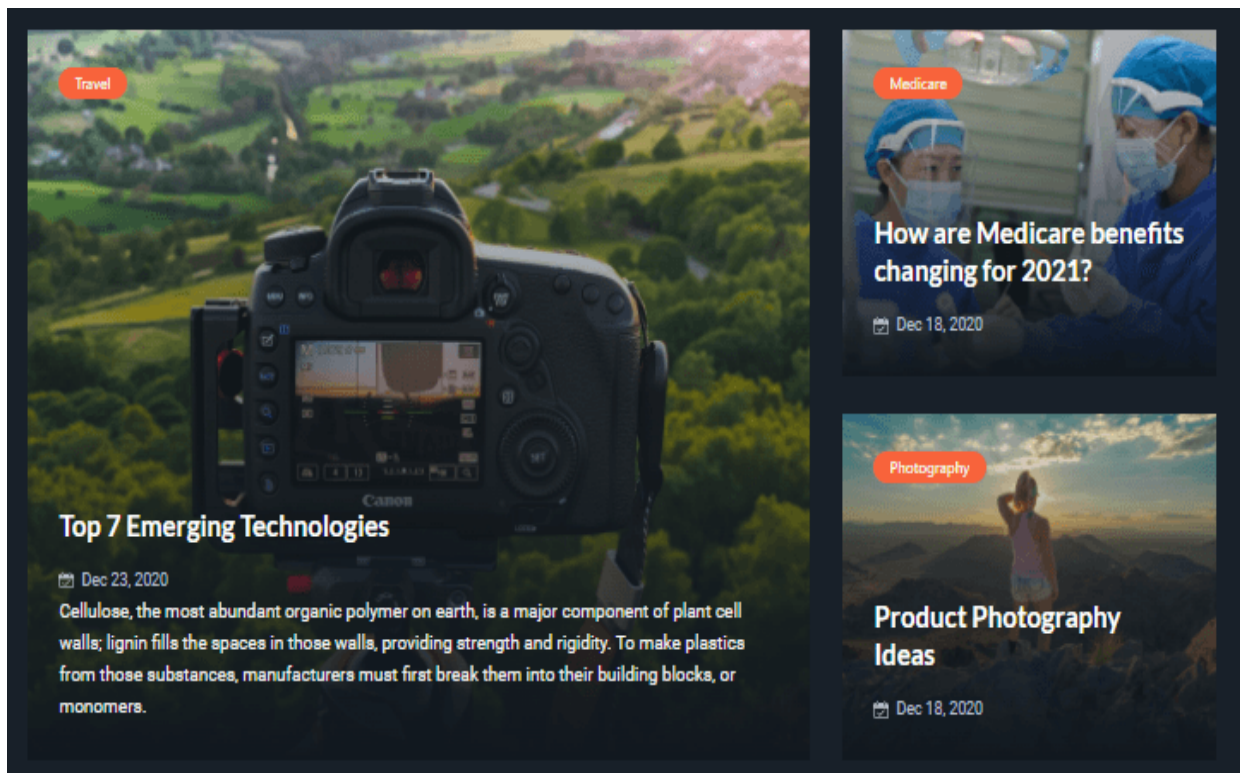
Travel

Top 7 Emerging Technologies

Dec 23, 2020

Cellulose, the most abundant organic polymer on earth, is a major component of plant cell walls; lignin fills the spaces in those walls, providing strength and rigidity. To make plastics from those substances, manufacturers must first break them into their building blocks, or monomers.

Medicare

How are Medicare benefits changing for 2021?

Dec 18, 2020

Photography

Product Photography Ideas

Dec 18, 2020